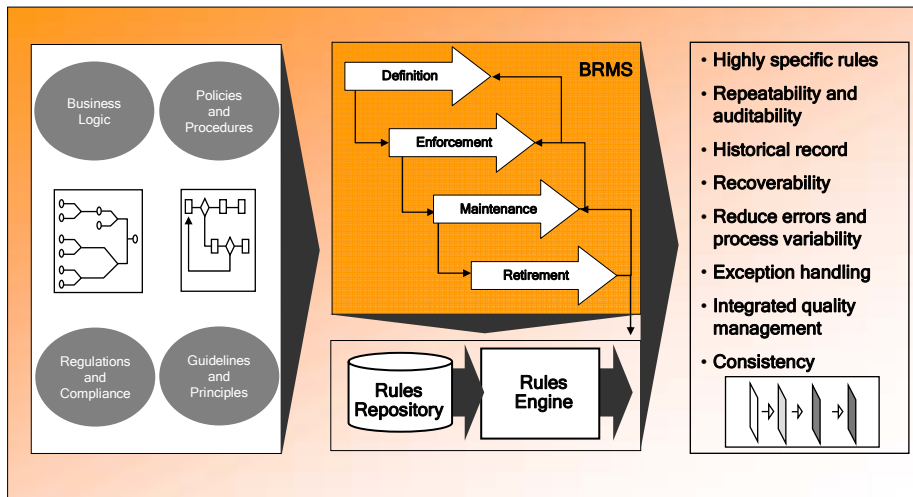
Business Logic

Policies and Procedures

Regulations and Compliance

Guidelines and Principles

BRMS

Definition

Enforcement

Maintenance

Retirement

Rules Repository

Rules Engine

• Highly specific rules
• Repeatability and auditability
• Historical record
• Recoverability
• Reduce errors and process variability
• Exception handling
• Integrated quality management
• Consistency